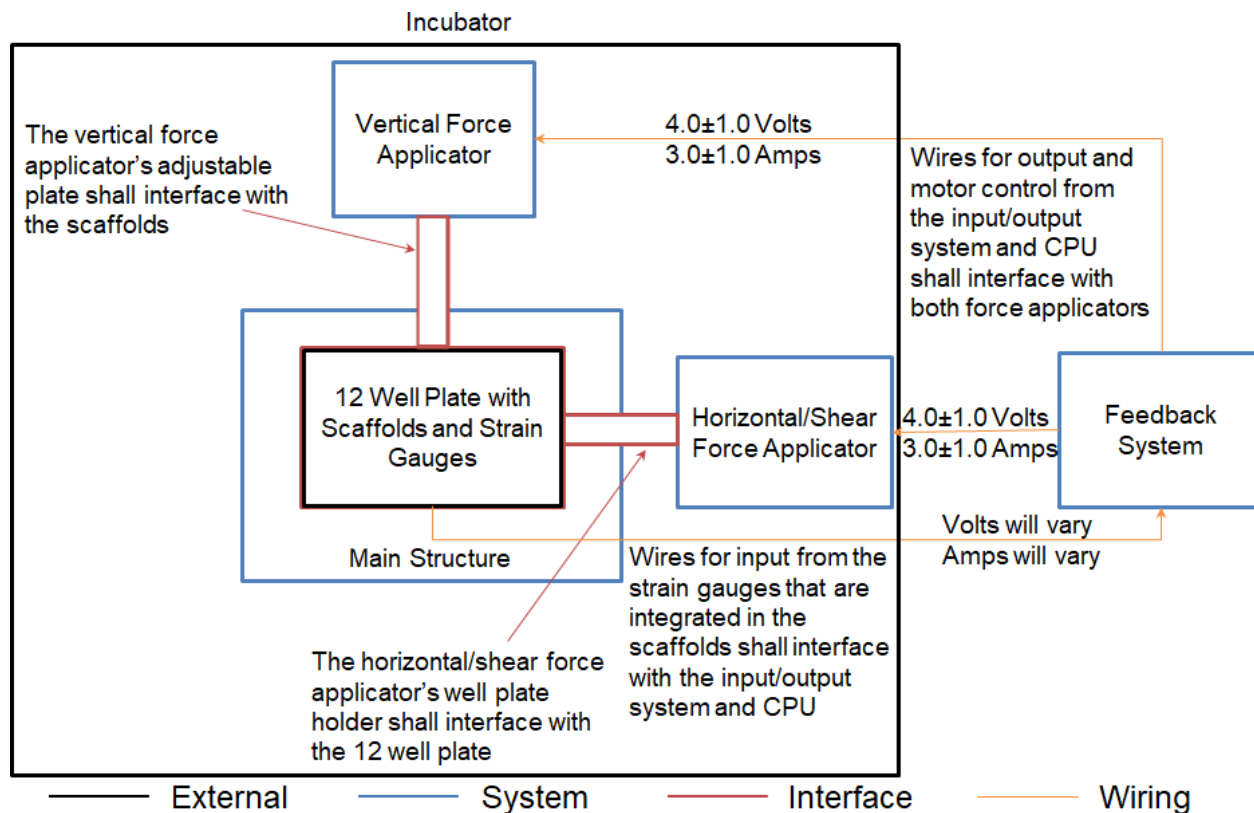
Incubator

The vertical force applicator's adjustable plate shall interface with the scaffolds

Vertical Force Applicator

4.0±1.0 Volts
3.0±1.0 Amps

Wires for output and motor control from the input/output system and CPU shall interface with both force applicators

12 Well Plate with Scaffolds and Strain Gauges

Main Structure

Horizontal/Shear Force Applicator

4.0±1.0 Volts
3.0±1.0 Amps

Feedback System

Volts will vary
Amps will vary

Wires for input from the strain gauges that are integrated in the scaffolds shall interface with the input/output system and CPU

The horizontal/shear force applicator's well plate holder shall interface with the 12 well plate

External System Interface Wiring